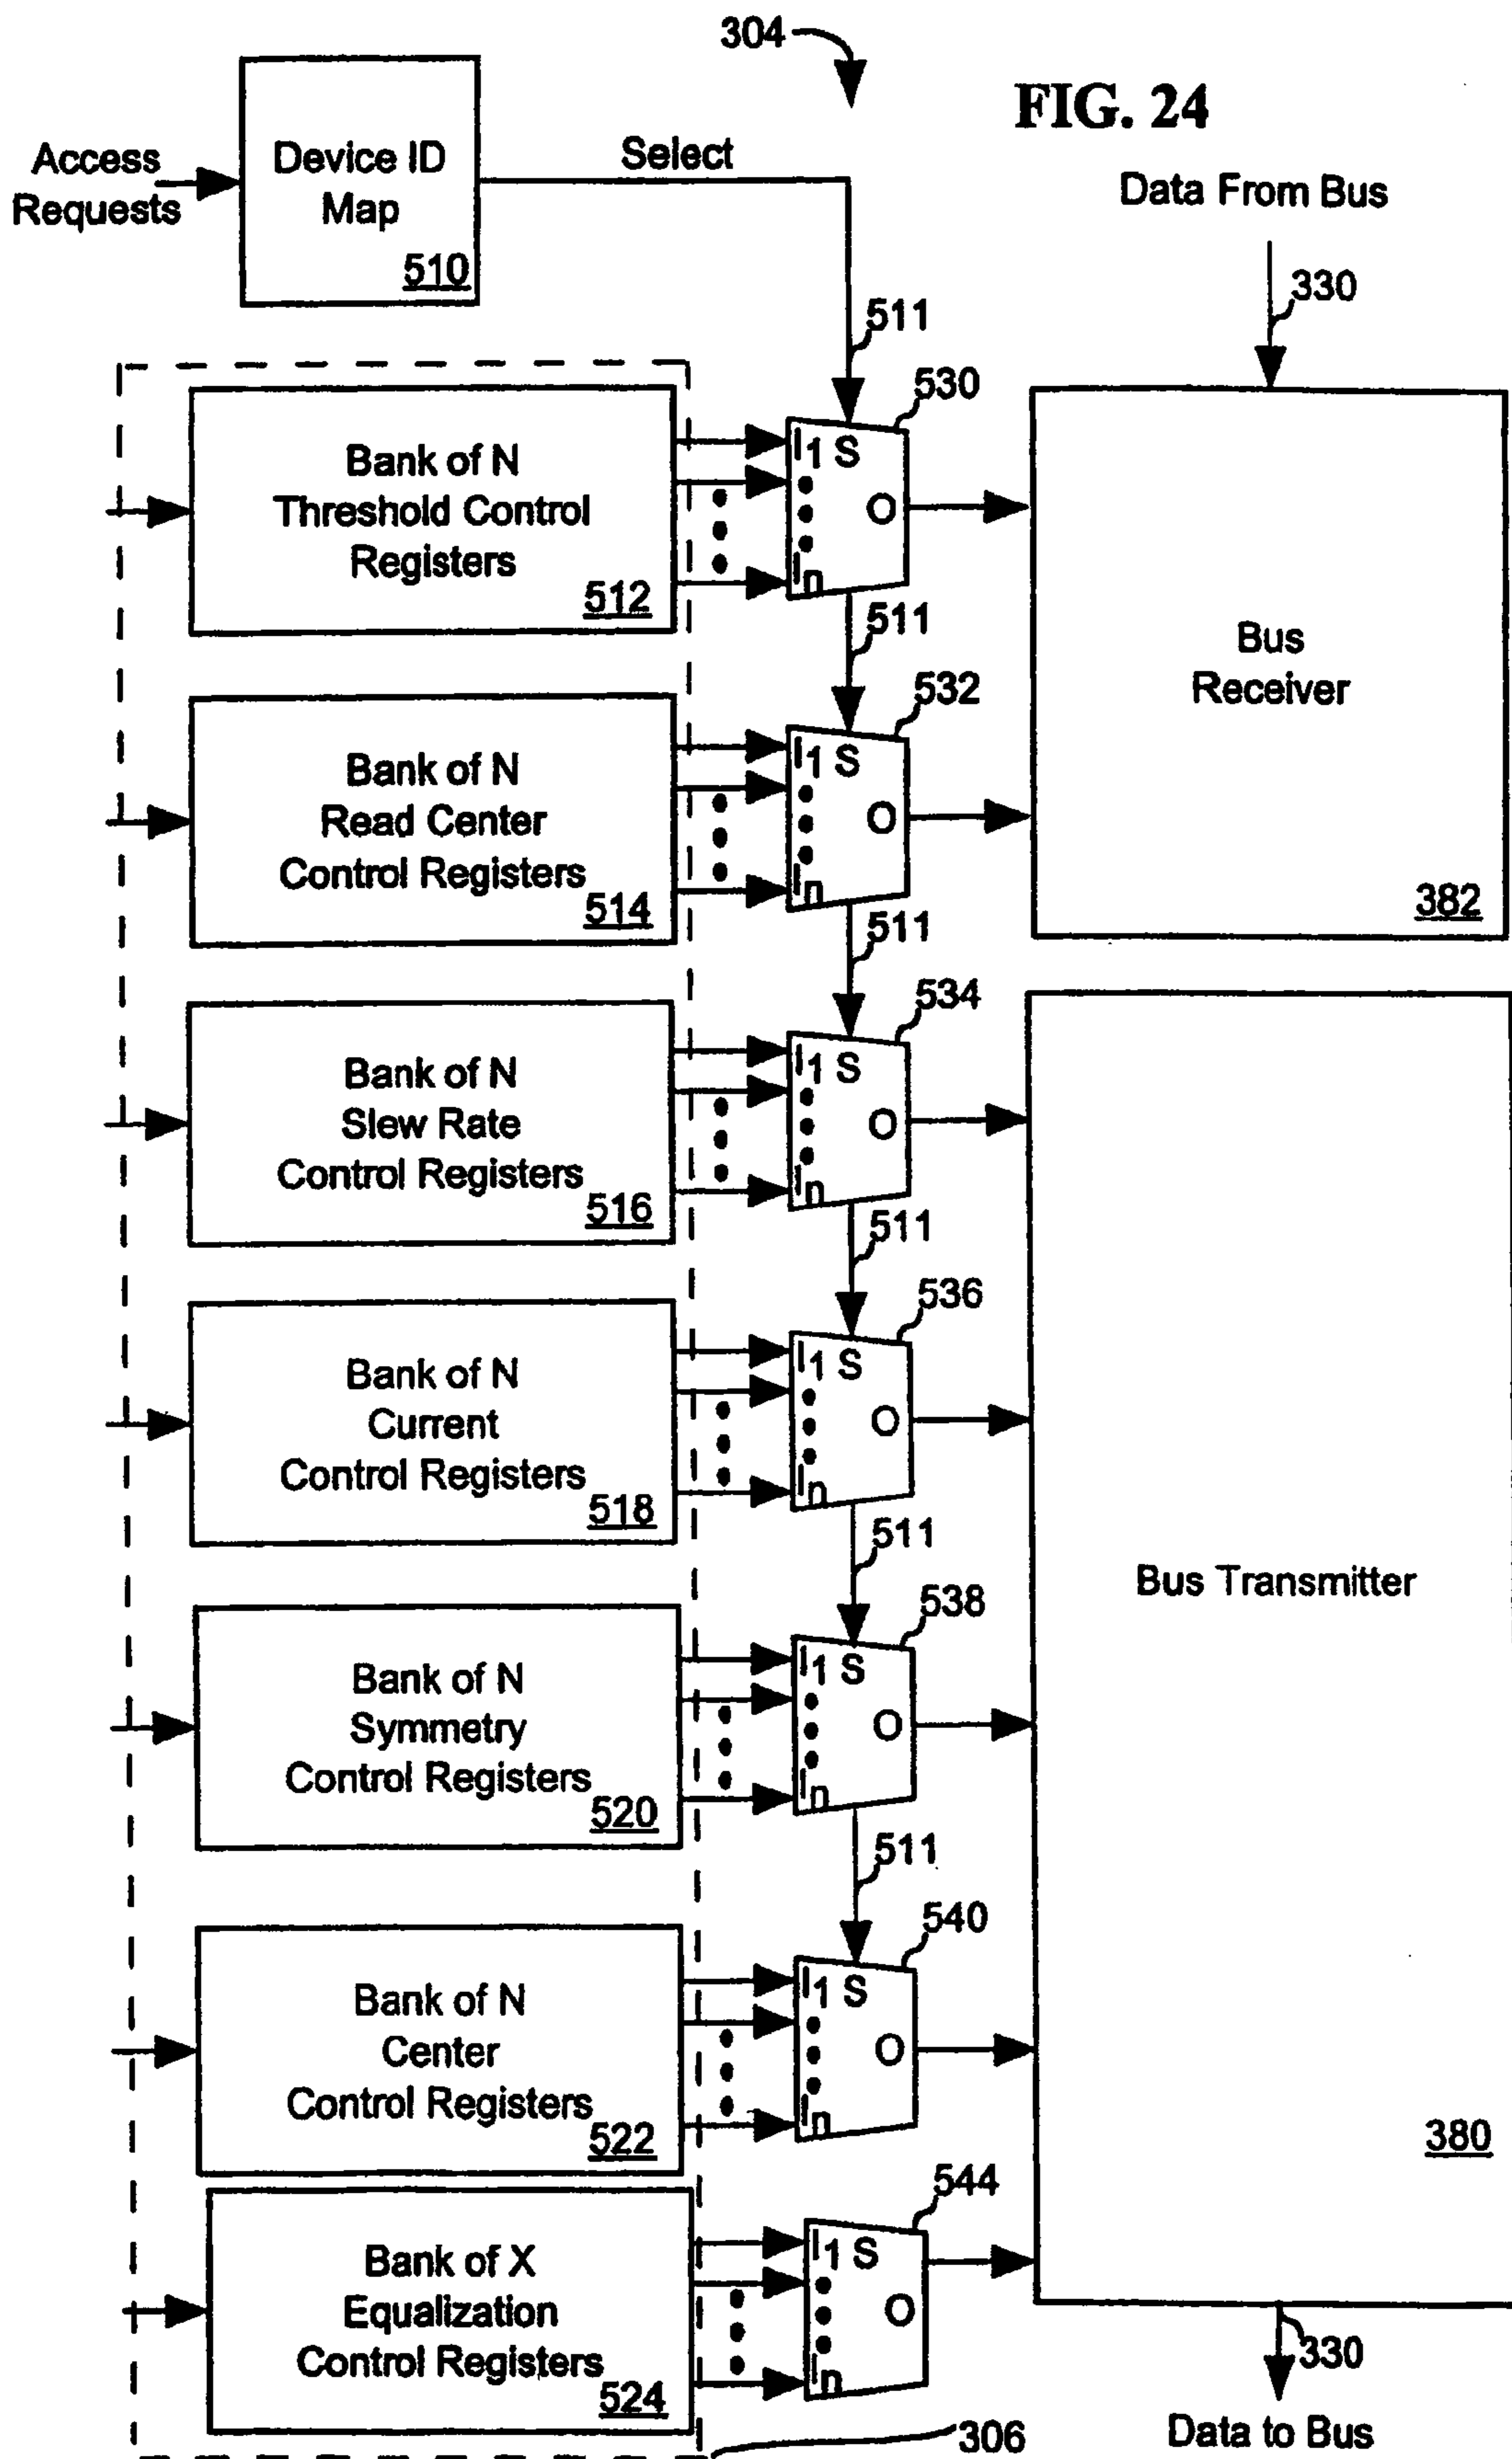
304

FIG. 24

Access Requests

Device ID Map 510

Select

Data From Bus

330

511

530

Bank of N Threshold Control Registers 512

$I_1$ S O $I_n$

511

532

Bank of N Read Center Control Registers 514

$I_1$ S O $I_n$

Bus Receiver

382

511

534

Bank of N Slew Rate Control Registers 516

$I_1$ S O $I_n$

511

536

Bank of N Current Control Registers 518

$I_1$ S O $I_n$

511

538

Bank of N Symmetry Control Registers 520

$I_1$ S O $I_n$

Bus Transmitter

511

540

Bank of N Center Control Registers 522

$I_1$ S O $I_n$

380

544

Bank of X Equalization Control Registers 524

$I_1$ S O $I_n$

330

306

Data to Bus